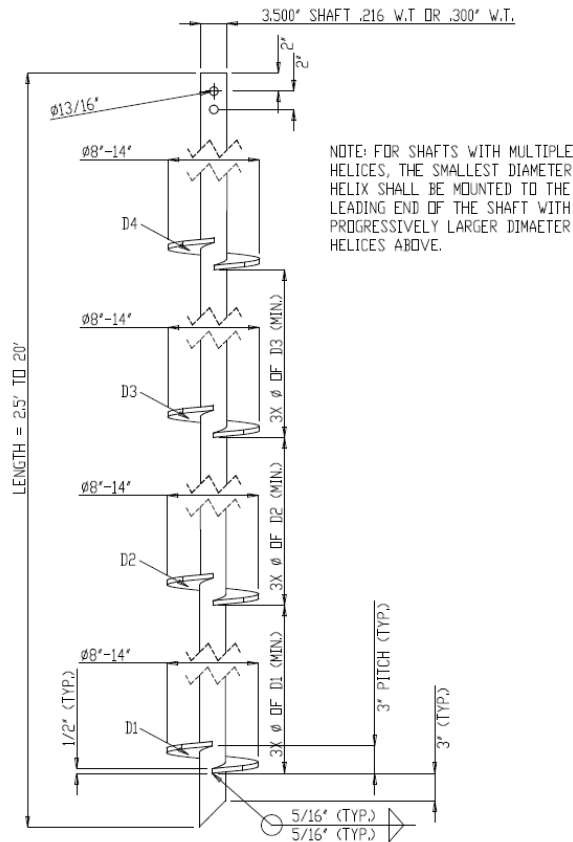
3.500" SHAFT .216 W.T OR .300" W.T.

2"

2"

ø13/16"

NOTE: FOR SHAFTS WITH MULTIPLE HELICES, THE SMALLEST DIAMETER HELIX SHALL BE MOUNTED TO THE LEADING END OF THE SHAFT WITH PROGRESSIVELY LARGER DIMAETER HELICES ABOVE.

ø8"-14"

D4

ø8"-14"

D3

3X ø OF D3 (MIN.)

LENGTH = 2.5' TO 20'

ø8"-14"

D2

3X ø OF D2 (MIN.)

ø8"-14"

3" PITCH (TYP.)

1/2" (TYP.)

D1

3X ø OF D1 (MIN.)

3" (TYP.)

5/16" (TYP.)

5/16" (TYP.)